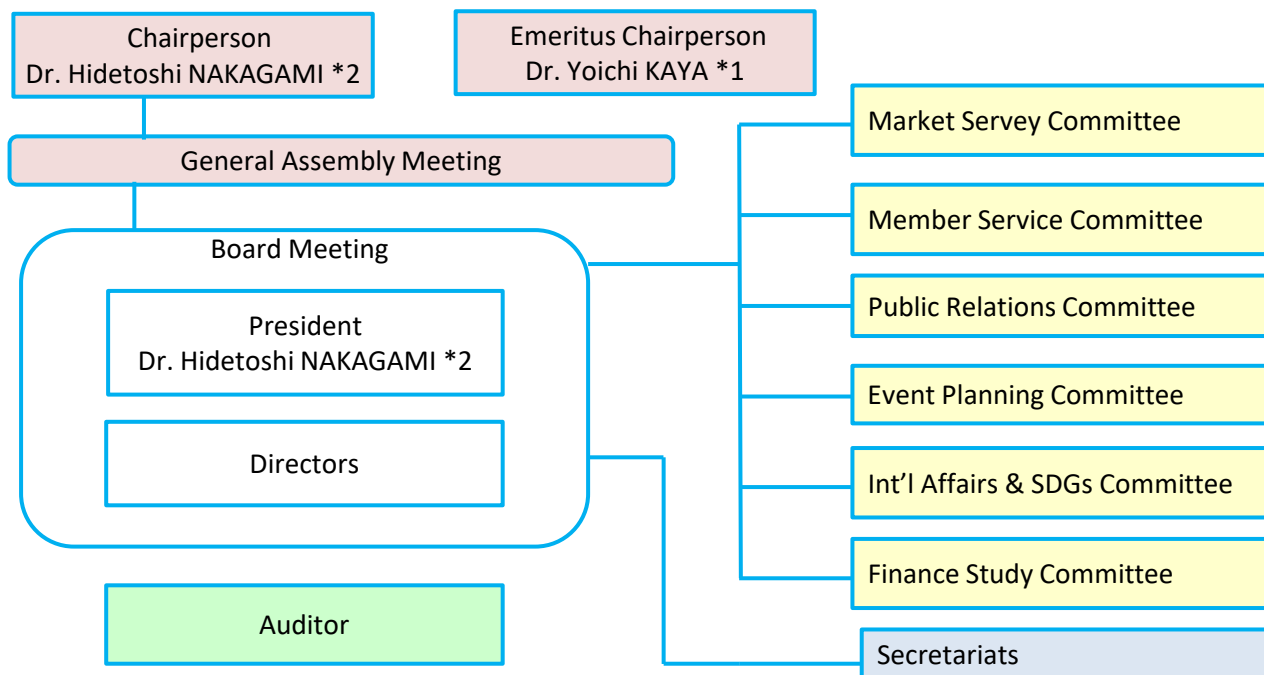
Chairperson
Dr. Hidetoshi NAKAGAMI *2

Emeritus Chairperson
Dr. Yoichi KAYA *1

General Assembly Meeting

Board Meeting

President
Dr. Hidetoshi NAKAGAMI *2

Directors

Auditor

Market Servey Committee

Member Service Committee

Public Relations Committee

Event Planning Committee

Int’l Affairs & SDGs Committee

Finance Study Committee

Secretariats